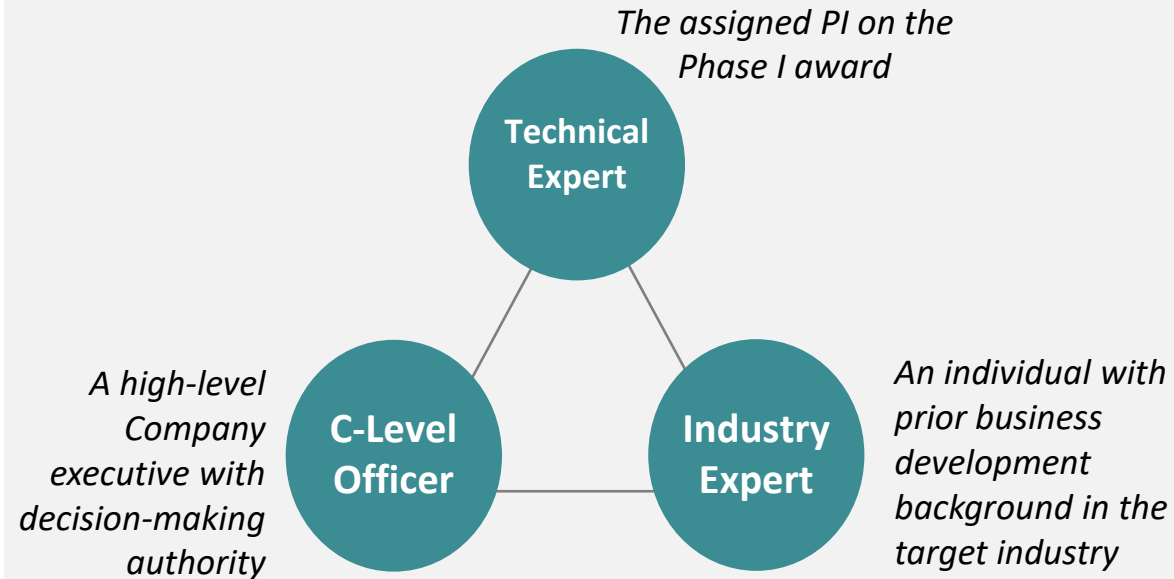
The assigned PI on the Phase I award

Technical Expert

A high-level Company executive with decision-making authority

C-Level Officer

Industry Expert

An individual with prior business development background in the target industry